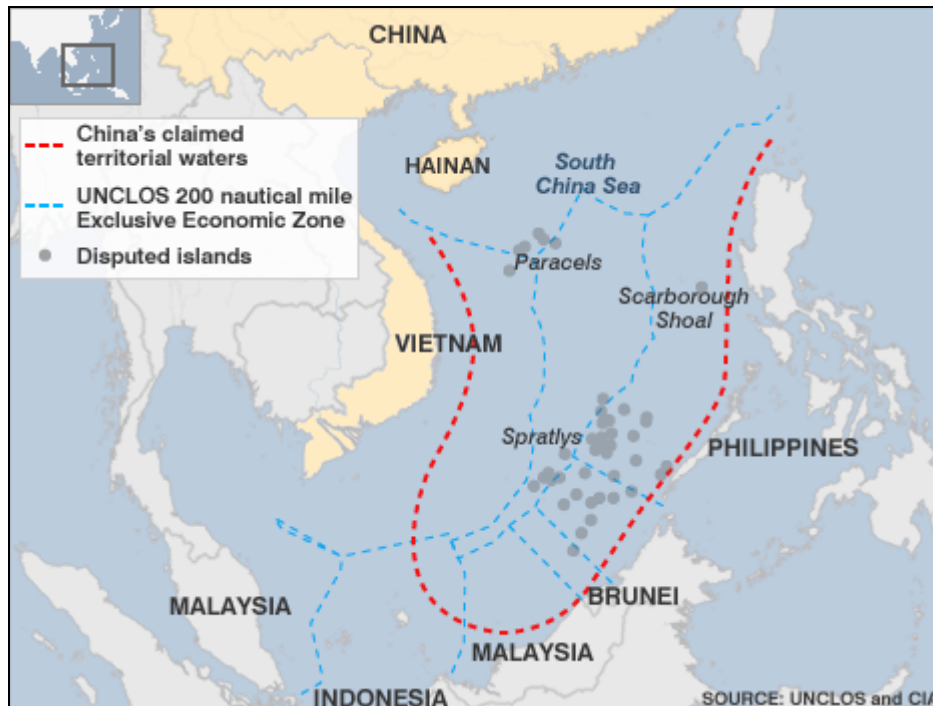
CHINA

China's claimed territorial waters

UNCLOS 200 nautical mile Exclusive Economic Zone

Disputed islands

HAINAN

South China Sea

Paracels

Scarborough Shoal

VIETNAM

Spratlys

PHILIPPINES

BRUNEI

MALAYSIA

MALAYSIA

INDONESIA

SOURCE: UNCLOS and CIA